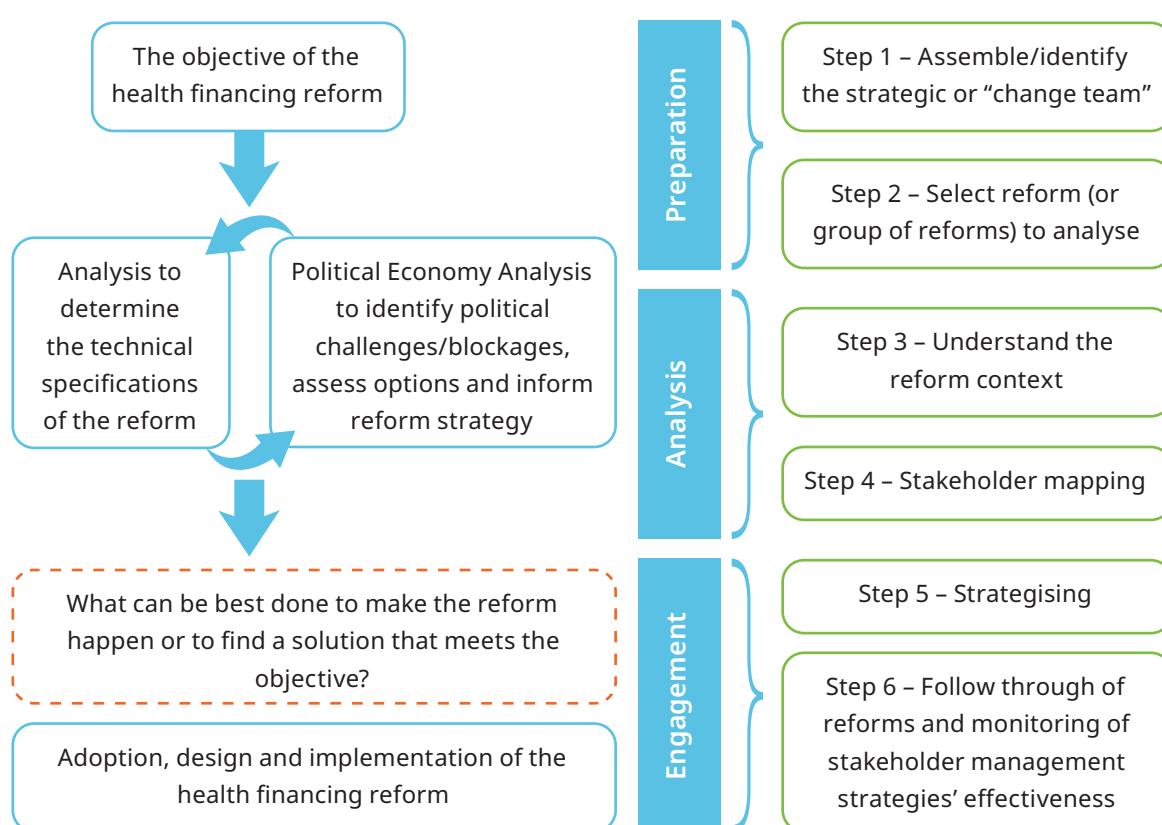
The objective of the health financing reform

Analysis to determine the technical specifications of the reform

Political Economy Analysis to identify political challenges/blockages, assess options and inform reform strategy

What can be best done to make the reform happen or to find a solution that meets the objective?

Adoption, design and implementation of the health financing reform

Preparation

Step 1 – Assemble/identify the strategic or “change team”

Step 2 – Select reform (or group of reforms) to analyse

Analysis

Step 3 – Understand the reform context

Step 4 – Stakeholder mapping

Engagement

Step 5 – Strategising

Step 6 – Follow through of reforms and monitoring of stakeholder management strategies’ effectiveness